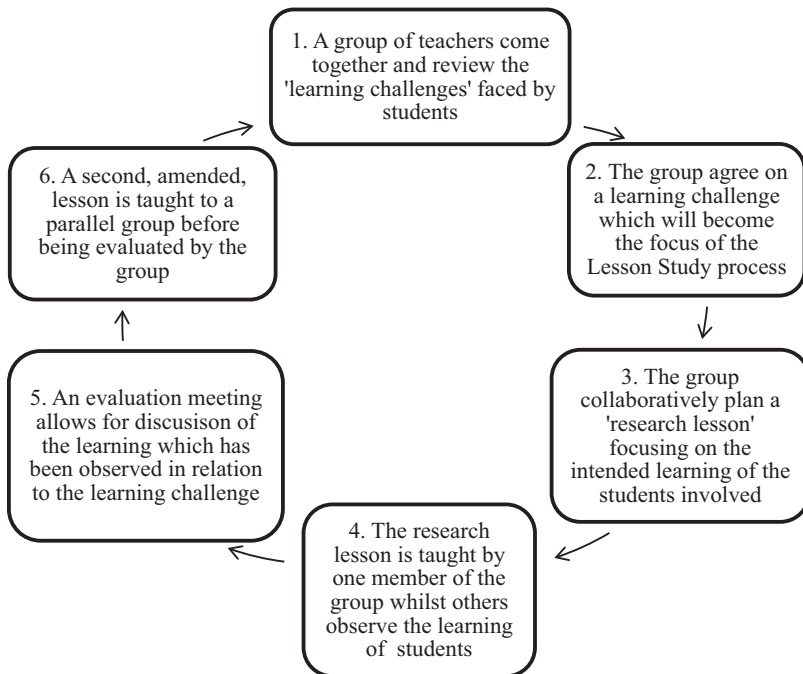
1. A group of teachers come together and review the 'learning challenges' faced by students

2. The group agree on a learning challenge which will become the focus of the Lesson Study process

3. The group collaboratively plan a 'research lesson' focusing on the intended learning of the students involved

4. The research lesson is taught by one member of the group whilst others observe the learning of students

5. An evaluation meeting allows for discusison of the learning which has been observed in relation to the learning challenge

6. A second, amended, lesson is taught to a parallel group before being evaluated by the group